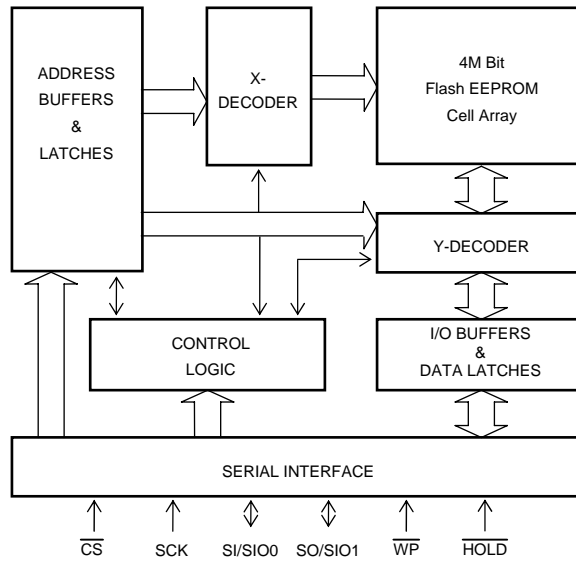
ADDRESS BUFFERS & LATCHES

X-DECODER

4M Bit Flash EEPROM Cell Array

Y-DECODER

CONTROL LOGIC

I/O BUFFERS & DATA LATCHES

SERIAL INTERFACE

$\overline{CS}$ SCK SI/SIO0 SO/SIO1 $\overline{WP}$ $\overline{HOLD}$